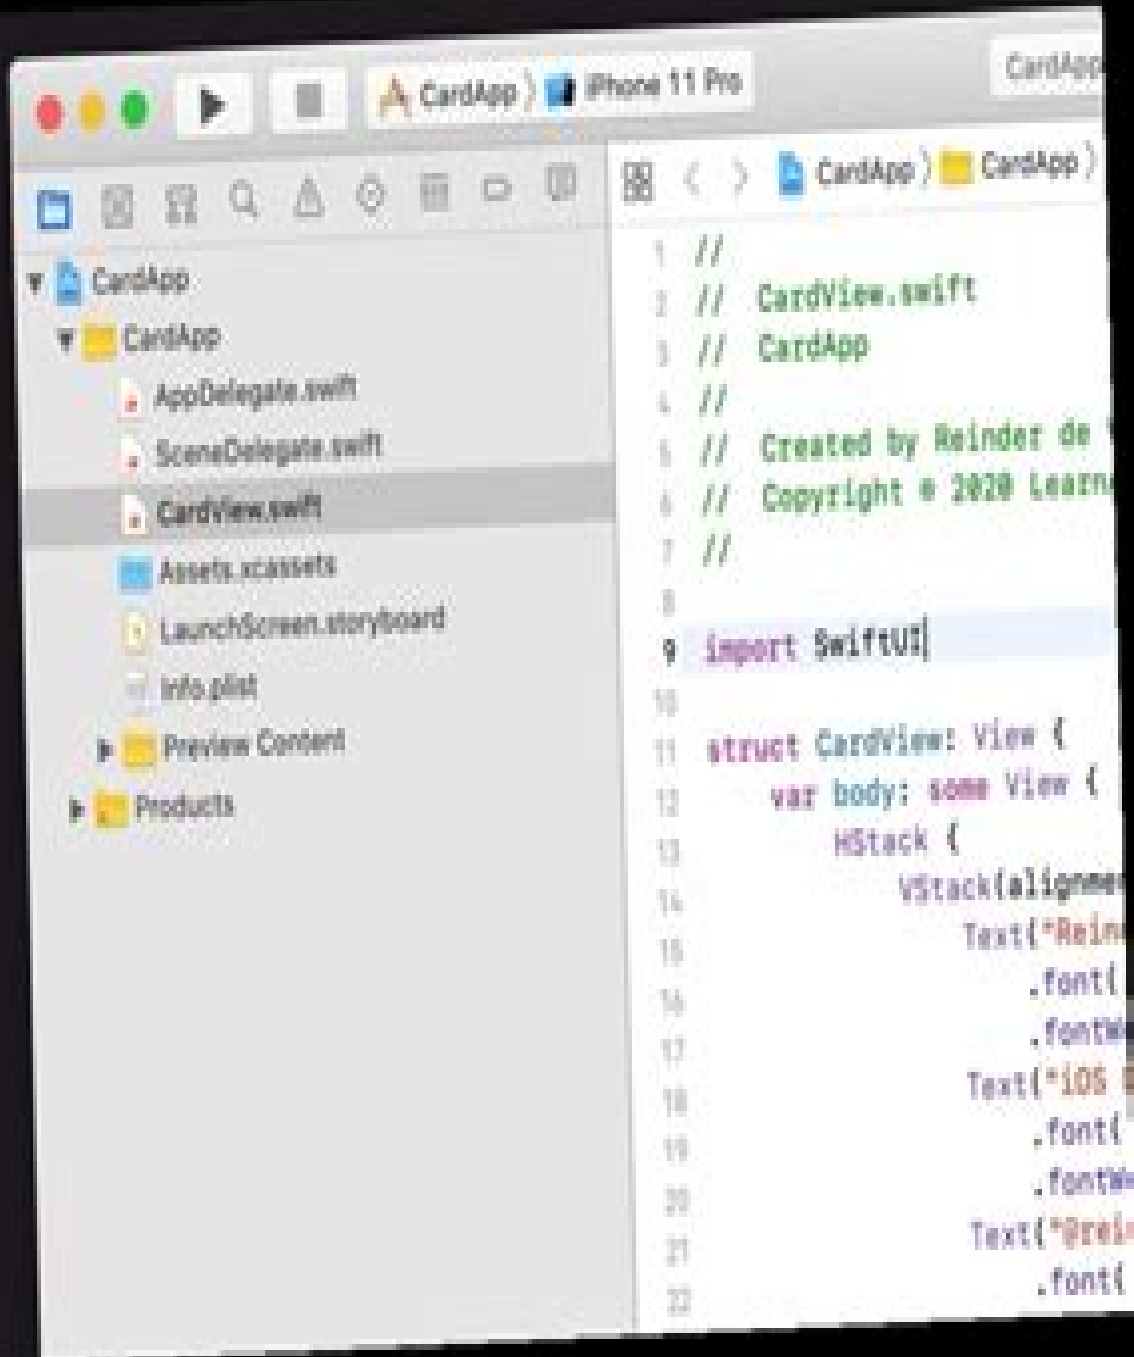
CardApp 〉 iPhone 11 Pro

CardApp

CardApp 〉 CardApp 〉

CardApp
CardApp
AppDelegate.swift
SceneDelegate.swift
CardView.swift
Assets.xcassets
LaunchScreen.storyboard
Info.plist
Preview Content
Products

1 //
2 // CardView.swift
3 // CardApp
4 //
5 // Created by Reinder de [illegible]
6 // Copyright © 2020 Learn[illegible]
7 //
8
9 import SwiftUI
10
11 struct CardView: View {
12 var body: some View {
13 HStack {
14 VStack(alignme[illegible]
15 Text("Rein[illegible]
16 .font(
17 .fontW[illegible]
18 Text("iOS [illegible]
19 .font(
20 .fontW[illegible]
21 Text("@rei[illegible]
22 .font(